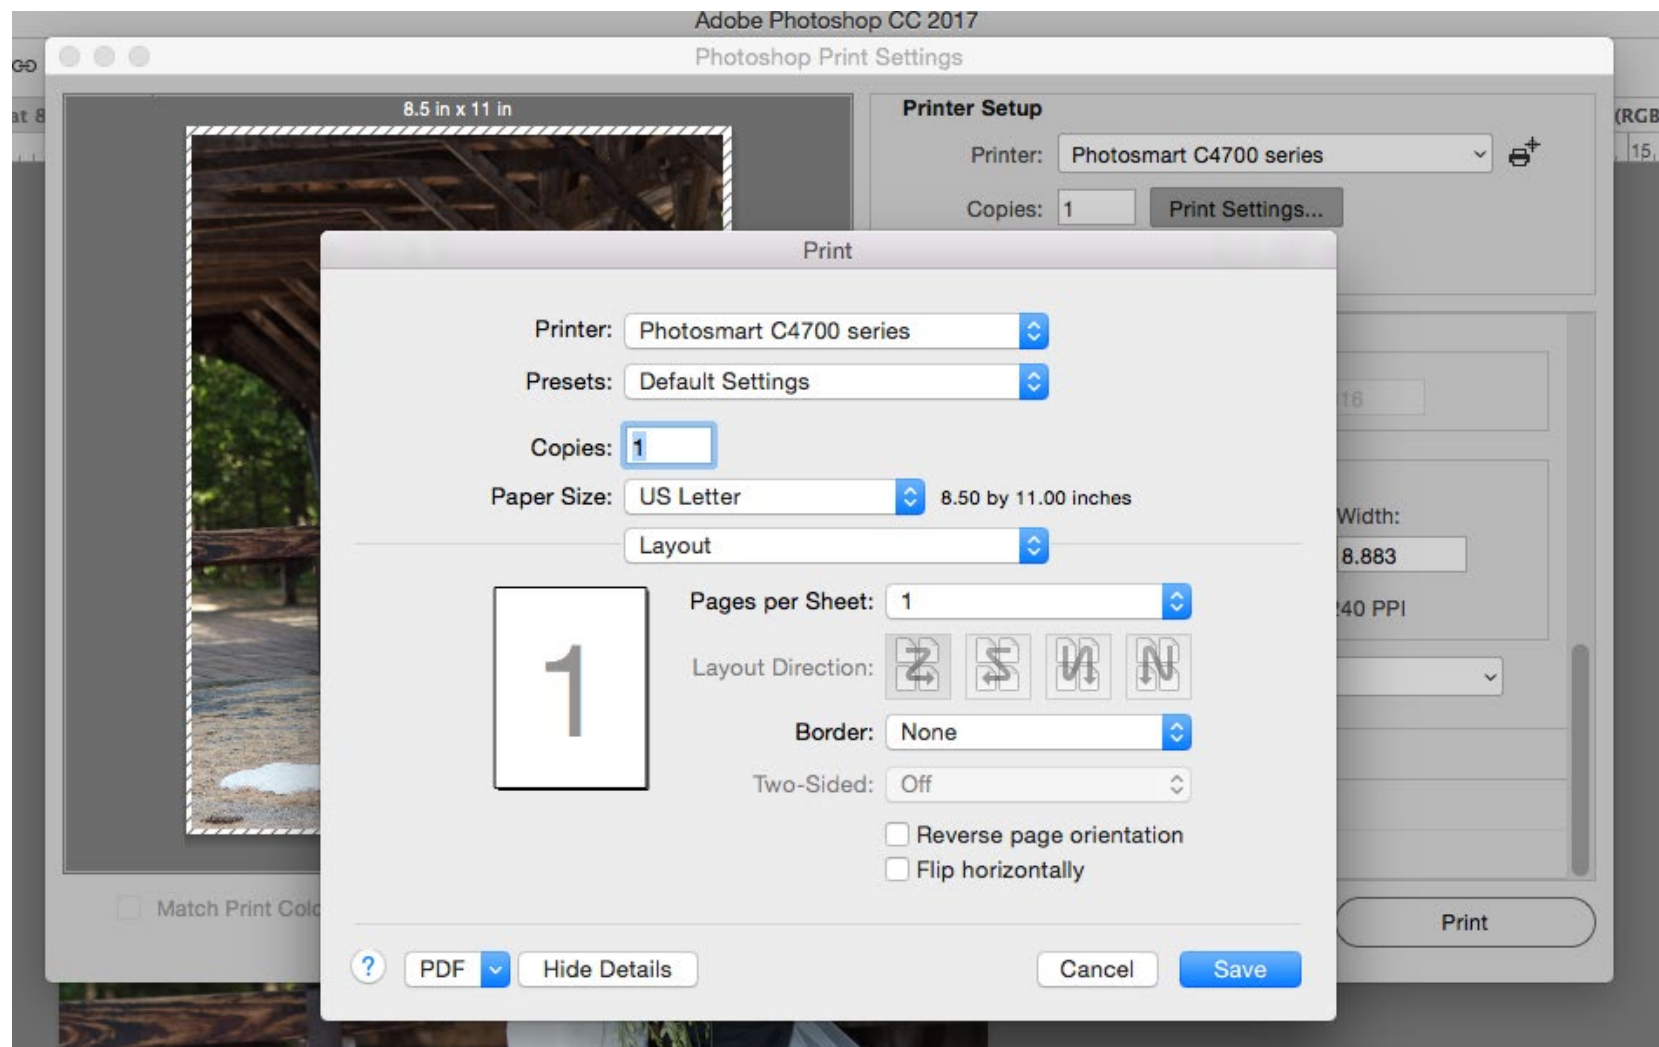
Adobe Photoshop CC 2017

Photoshop Print Settings

8.5 in x 11 in

Printer Setup

Printer: Photosmart C4700 series

Copies: 1 Print Settings...

Print

Printer: Photosmart C4700 series

Presets: Default Settings

Copies: 1

Paper Size: US Letter 8.50 by 11.00 inches

Layout

1

Pages per Sheet: 1

Layout Direction:

Border: None

Two-Sided: Off

Reverse page orientation

Flip horizontally

? PDF Hide Details Cancel Save

Match Print Colo

16

Width:

8.883

40 PPI

Print